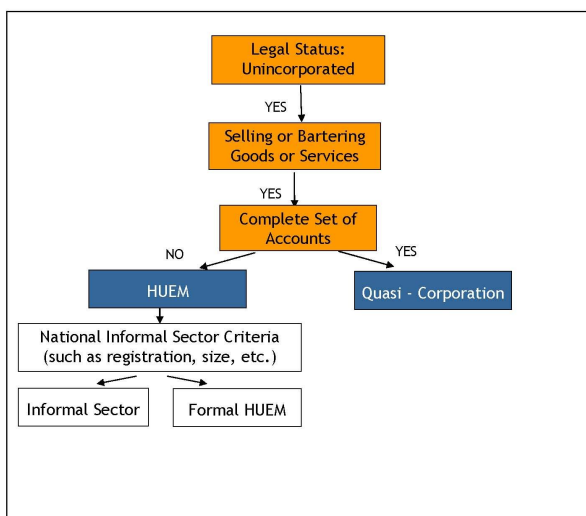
Legal Status: Unincorporated

YES

Selling or Bartering Goods or Services

YES

Complete Set of Accounts

NO

YES

HUEM

Quasi - Corporation

National Informal Sector Criteria (such as registration, size, etc.)

Informal Sector

Formal HUEM